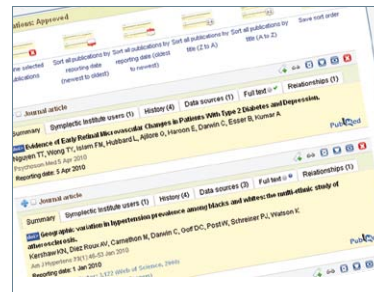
ations: Approved

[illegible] selected publications | Sort all publications by reporting date (newest to oldest) | Sort all publications by reporting date (oldest to newest) | Sort all publications by title (Z to A) | Sort all publications by title (A to Z) | Save sort order

Journal article

Summary | Symplectic Institute users (1) | History (4) | Data sources (1) | Full text | Relationships (1)

Evidence of Early Retinal Microvascular Changes in Patients With Type 2 Diabetes and Depression.
Nguyen TT, Wong TY, Islam FM, Hubbard L, Ajilore O, Haroon E, Darwin C, Esser B, Kumar A
Psychosom Med 5 Apr 2010
Reporting date: 5 Apr 2010

PubMed

Journal article

Summary | Symplectic Institute users (1) | History (4) | Data sources (3) | Full text | Relationships (1)

Geographic variation in hypertension prevalence among blacks and whites: the multi-ethnic study of atherosclerosis.
Kershaw KN, Diez Roux AV, Carnethon M, Darwin C, Goff DC, Post W, Schreiner PJ, Watson K
Am J Hypertens 23(1):46-53 Jan 2010
Reporting date: 1 Jan 2010
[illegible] 3,123 (Web of Science, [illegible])

PubMed